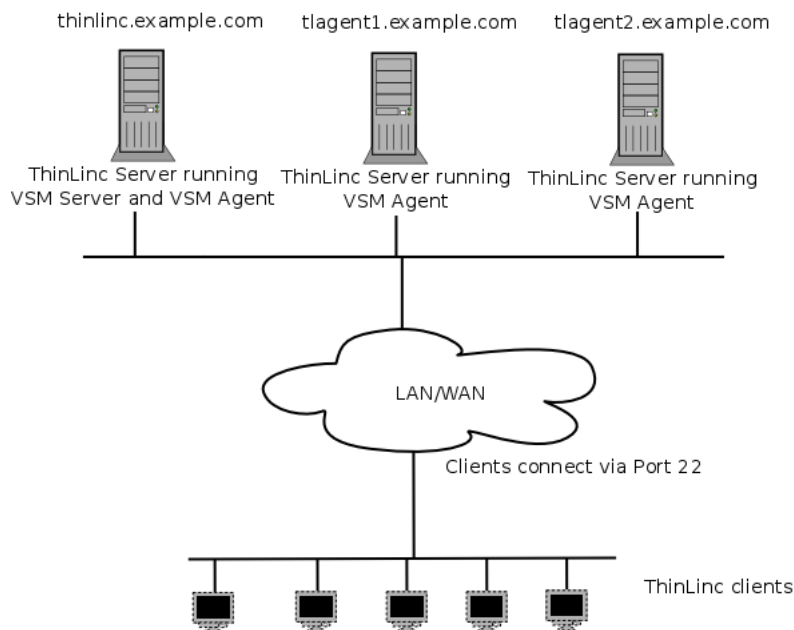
thinlinc.example.com

tlagent1.example.com

tlagent2.example.com

ThinLinc Server running VSM Server and VSM Agent

ThinLinc Server running VSM Agent

ThinLinc Server running VSM Agent

LAN/WAN

Clients connect via Port 22

ThinLinc clients